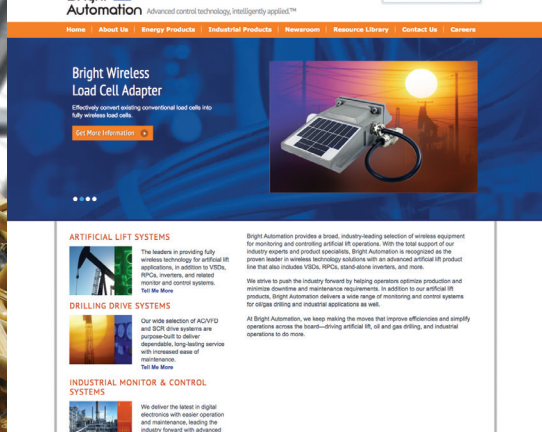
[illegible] Automation Advanced control technology, intelligently applied.™

Home | About Us | Energy Products | Industrial Products | Newsroom | Resource Library | Contact Us | Careers

Bright Wireless Load Cell Adapter

Effectively convert existing conventional load cells into fully wireless load cells.

Get More Information

ARTIFICIAL LIFT SYSTEMS

The leaders in providing fully wireless technology for artificial lift applications, in addition to VSDs, RPCs, inverters, and related monitor and control systems.
Tell Me More

DRILLING DRIVE SYSTEMS

Our wide selection of AC/VFD and SCR drive systems are purpose-built to deliver dependable, long-lasting service with increased ease of maintenance.
Tell Me More

INDUSTRIAL MONITOR & CONTROL SYSTEMS

We deliver the latest in digital electronics with easier operation and maintenance, leading the industry forward with advanced

Bright Automation provides a broad, industry-leading selection of wireless equipment for monitoring and controlling artificial lift operations. With the total support of our industry experts and product specialists, Bright Automation is recognized as the proven leader in wireless technology solutions with an advanced artificial lift product line that also includes VSDs, RPCs, stand-alone inverters, and more.

We strive to push the industry forward by helping operators optimize production and minimize downtime and maintenance requirements. In addition to our artificial lift products, Bright Automation delivers a wide range of monitoring and control systems for oil/gas drilling and industrial applications as well.

At Bright Automation, we keep making the moves that improve efficiencies and simplify operations across the board—driving artificial lift, oil and gas drilling, and industrial operations to do more.